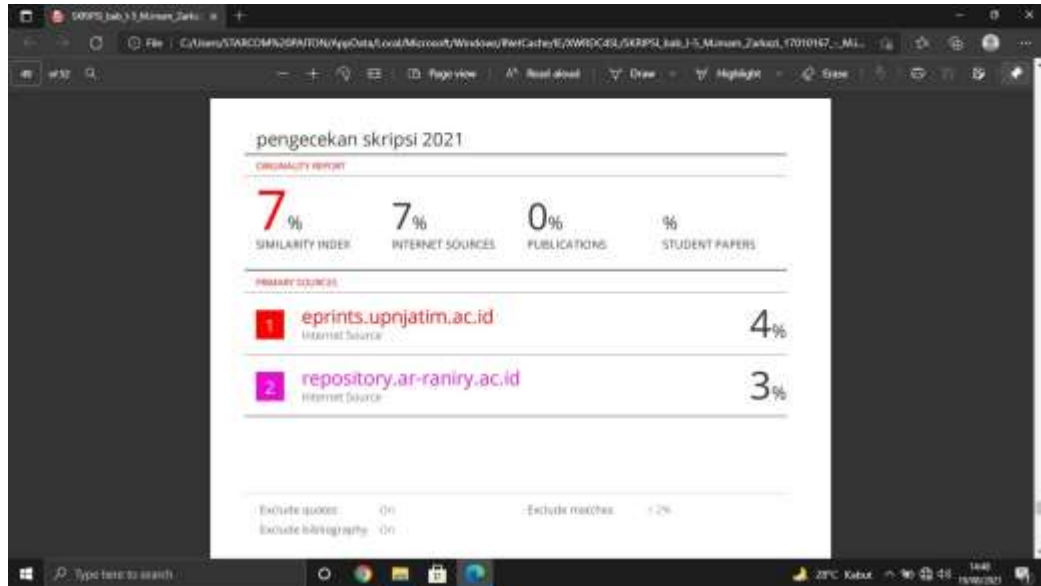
SKRIPSI_bab_I-5_Mumam_Zarku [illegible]

File | C:/Users/STARCOM%20PATON/AppData/Local/Microsoft/Windows/INetCache/IE/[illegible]/SKRIPSI_bab_I-5_Mumam_Zarkasi_17010167_-_Mi...

of 32

Page view | Read aloud | Draw | Highlight | Erase

pengecekan skripsi 2021

ORIGINALITY REPORT

7% SIMILARITY INDEX

7% INTERNET SOURCES

0% PUBLICATIONS

% STUDENT PAPERS

PRIMARY SOURCES

1 eprints.upnjatim.ac.id Internet Source 4%

2 repository.ar-raniry.ac.id Internet Source 3%

Exclude quotes On

Exclude bibliography On

Exclude matches < 2%

Type here to search

28°C Kabut

14:40 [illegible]